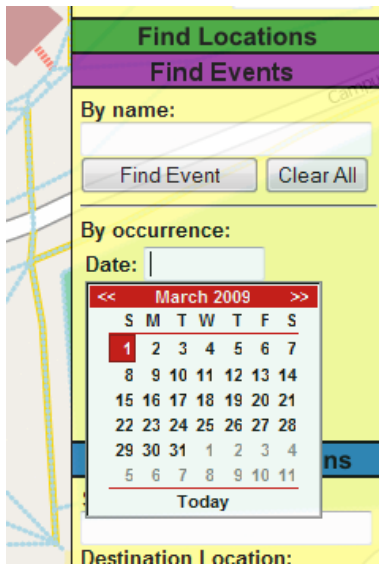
Find Locations

Find Events

Campu

By name:

Find Event

Clear All

By occurrence:

Date:

| << | | March 2009 | | | | >> |
|---|---|---|---|---|---|---|
| S | M | T | W | T | F | S |
| 1 | 2 | 3 | 4 | 5 | 6 | 7 |
| 8 | 9 | 10 | 11 | 12 | 13 | 14 |
| 15 | 16 | 17 | 18 | 19 | 20 | 21 |
| 22 | 23 | 24 | 25 | 26 | 27 | 28 |
| 29 | 30 | 31 | 1 | 2 | 3 | 4 |
| 5 | 6 | 7 | 8 | 9 | 10 | 11 |

Today

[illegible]ns

S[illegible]

Destination Location: